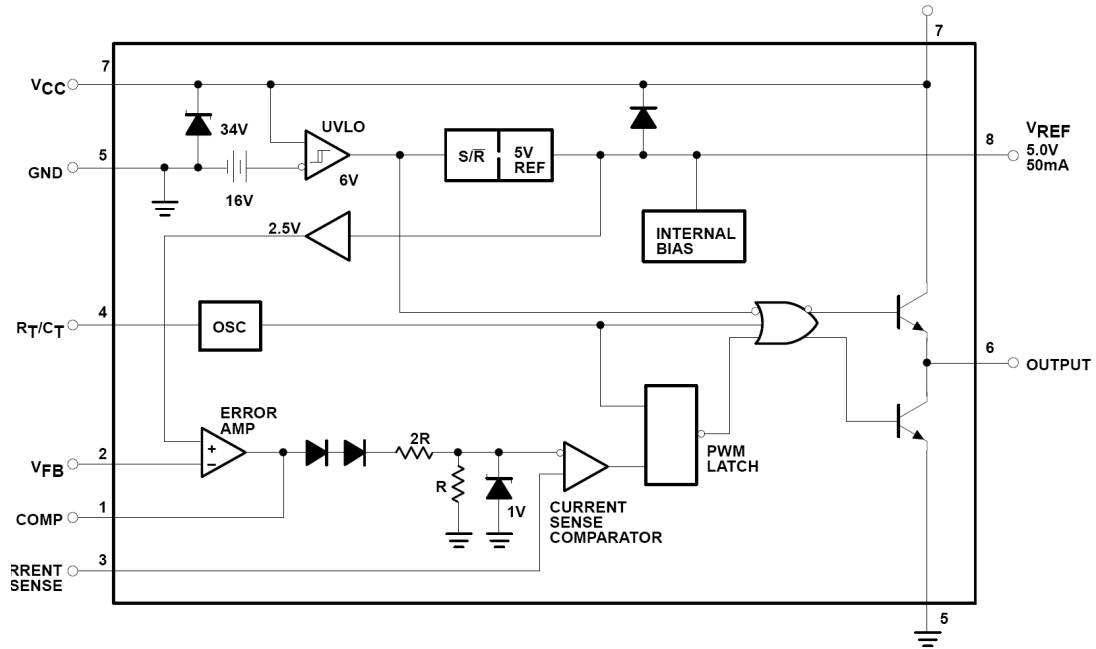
7

$V_{CC}$ 7

34V

UVLO

GND 5

16V

6V

S/$\bar{R}$

5V REF

$V_{REF}$ 5.0V 50mA 8

2.5V

INTERNAL BIAS

$R_T/C_T$ 4

OSC

6 OUTPUT

ERROR AMP

+

−

$V_{FB}$ 2

2R

R

1V

PWM LATCH

COMP 1

CURRENT SENSE COMPARATOR

RRENT SENSE 3

5